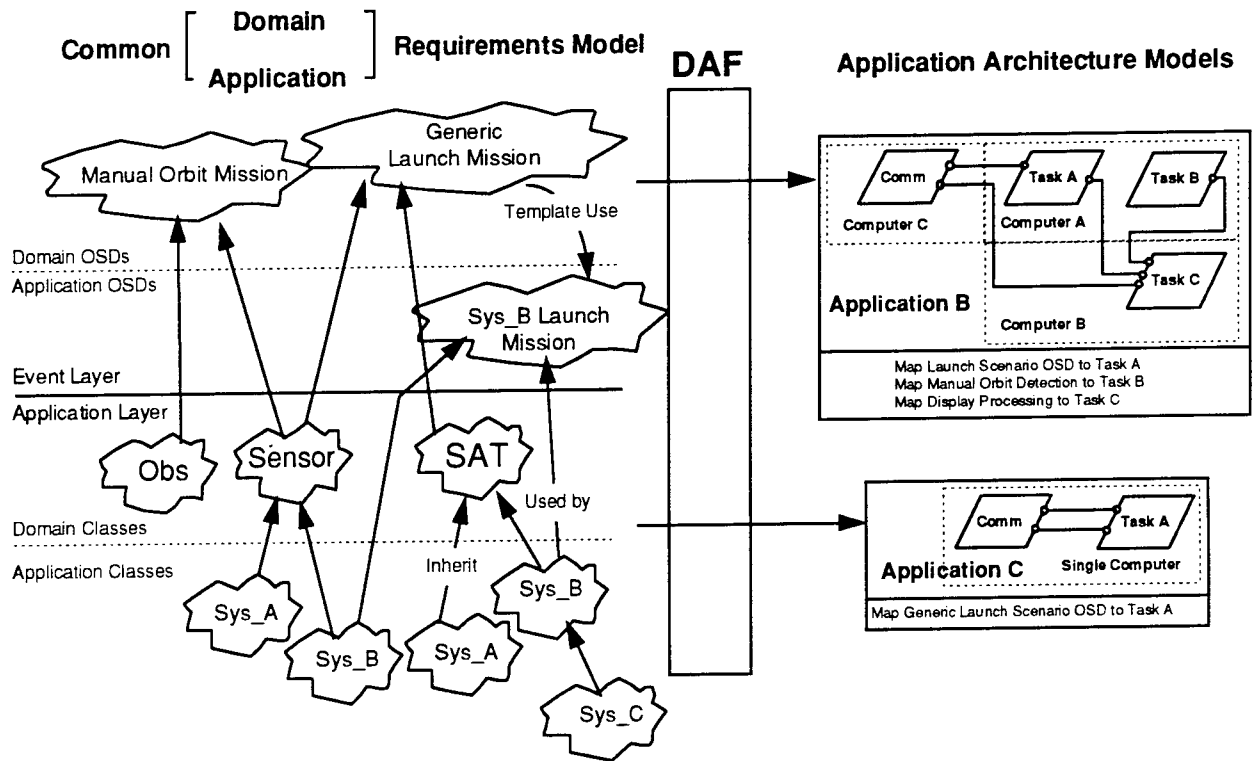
Common [ Domain Application ] Requirements Model

DAF

Application Architecture Models

Generic Launch Mission

Manual Orbit Mission

Template Use

Domain OSDs

Application OSDs

Sys_B Launch Mission

Event Layer

Application Layer

Obs

Sensor

SAT

Used by

Domain Classes

Application Classes

Inherit

Sys_A

Sys_B

Sys_B

Sys_A

Sys_C

Comm

Task A

Task B

Computer C

Computer A

Task C

Application B

Computer B

Map Launch Scenario OSD to Task A
Map Manual Orbit Detection to Task B
Map Display Processing to Task C

Comm

Task A

Application C

Single Computer

Map Generic Launch Scenario OSD to Task A